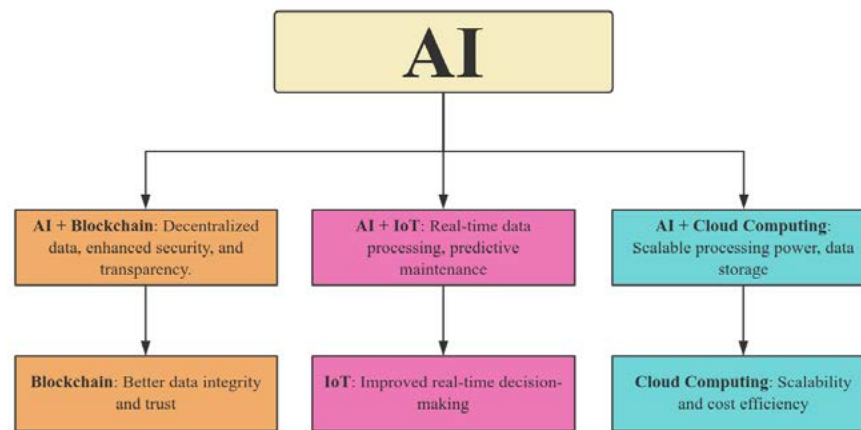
AI

AI + Blockchain: Decentralized data, enhanced security, and transparency.

AI + IoT: Real-time data processing, predictive maintenance

AI + Cloud Computing: Scalable processing power, data storage

Blockchain: Better data integrity and trust

IoT: Improved real-time decision-making

Cloud Computing: Scalability and cost efficiency